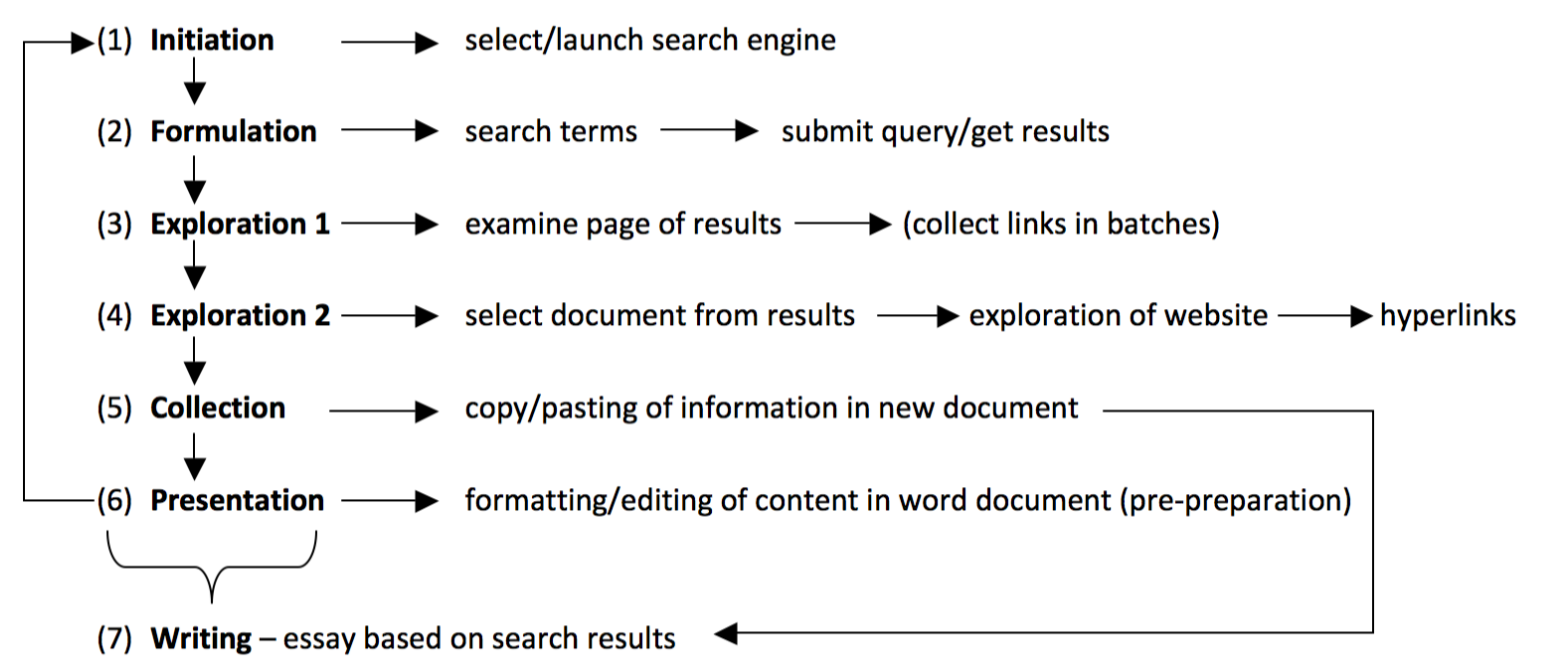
(1) **Initiation** select/launch search engine

(2) **Formulation** search terms submit query/get results

(3) **Exploration 1** examine page of results (collect links in batches)

(4) **Exploration 2** select document from results exploration of website hyperlinks

(5) **Collection** copy/pasting of information in new document

(6) **Presentation** formatting/editing of content in word document (pre-preparation)

(7) **Writing** – essay based on search results